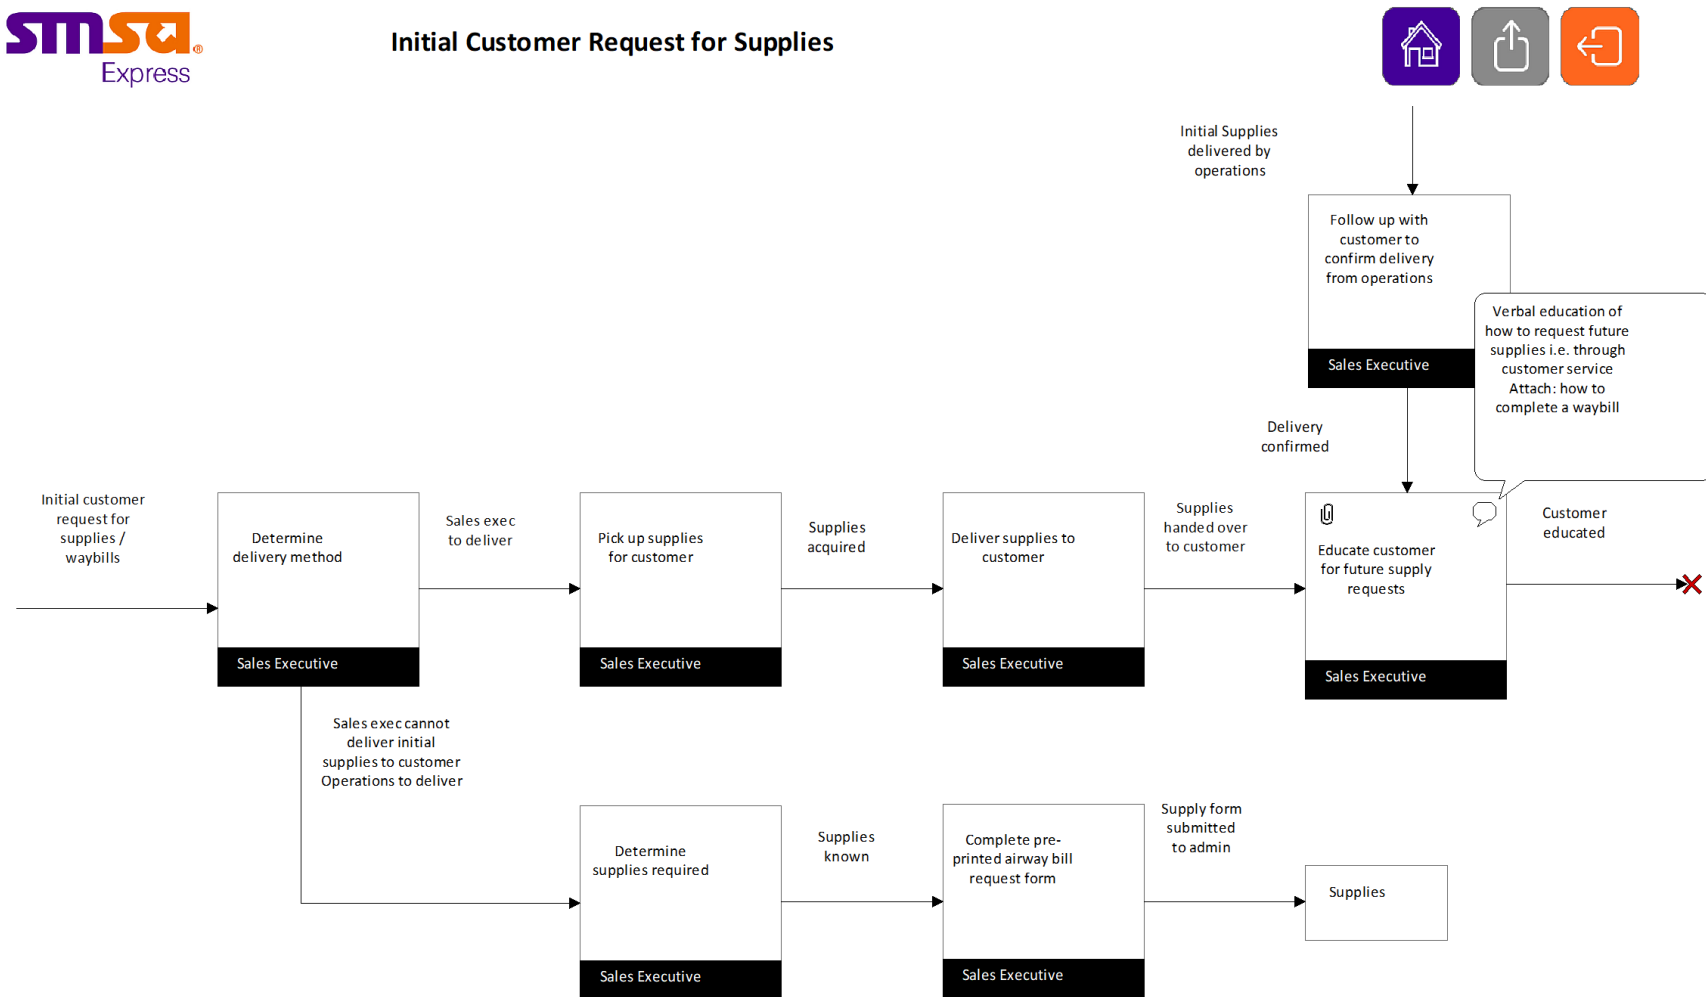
smsa® Express

Initial Customer Request for Supplies

Initial Supplies delivered by operations

Follow up with customer to confirm delivery from operations

Sales Executive

Verbal education of how to request future supplies i.e. through customer service Attach: how to complete a waybill

Delivery confirmed

Initial customer request for supplies / waybills

Determine delivery method

Sales Executive

Sales exec to deliver

Pick up supplies for customer

Sales Executive

Supplies acquired

Deliver supplies to customer

Sales Executive

Supplies handed over to customer

Educate customer for future supply requests

Sales Executive

Customer educated

Sales exec cannot deliver initial supplies to customer Operations to deliver

Determine supplies required

Sales Executive

Supplies known

Complete pre-printed airway bill request form

Sales Executive

Supply form submitted to admin

Supplies